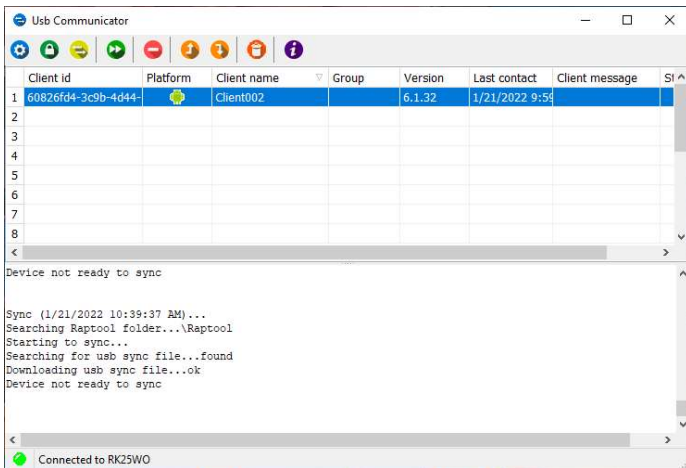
Usb Communicator

| | Client id | Platform | Client name | Group | Version | Last contact | Client message | S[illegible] |
|---|---|---|---|---|---|---|---|---|
| 1 | 60826fd4-3c9b-4d44- | | Client002 | | 6.1.32 | 1/21/2022 9:5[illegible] | | |
| 2 | | | | | | | | |
| 3 | | | | | | | | |
| 4 | | | | | | | | |
| 5 | | | | | | | | |
| 6 | | | | | | | | |
| 7 | | | | | | | | |
| 8 | | | | | | | | |

Device not ready to sync

Sync (1/21/2022 10:39:37 AM)...
Searching Raptool folder...\Raptool
Starting to sync...
Searching for usb sync file...found
Downloading usb sync file...ok
Device not ready to sync

Connected to RK25WO